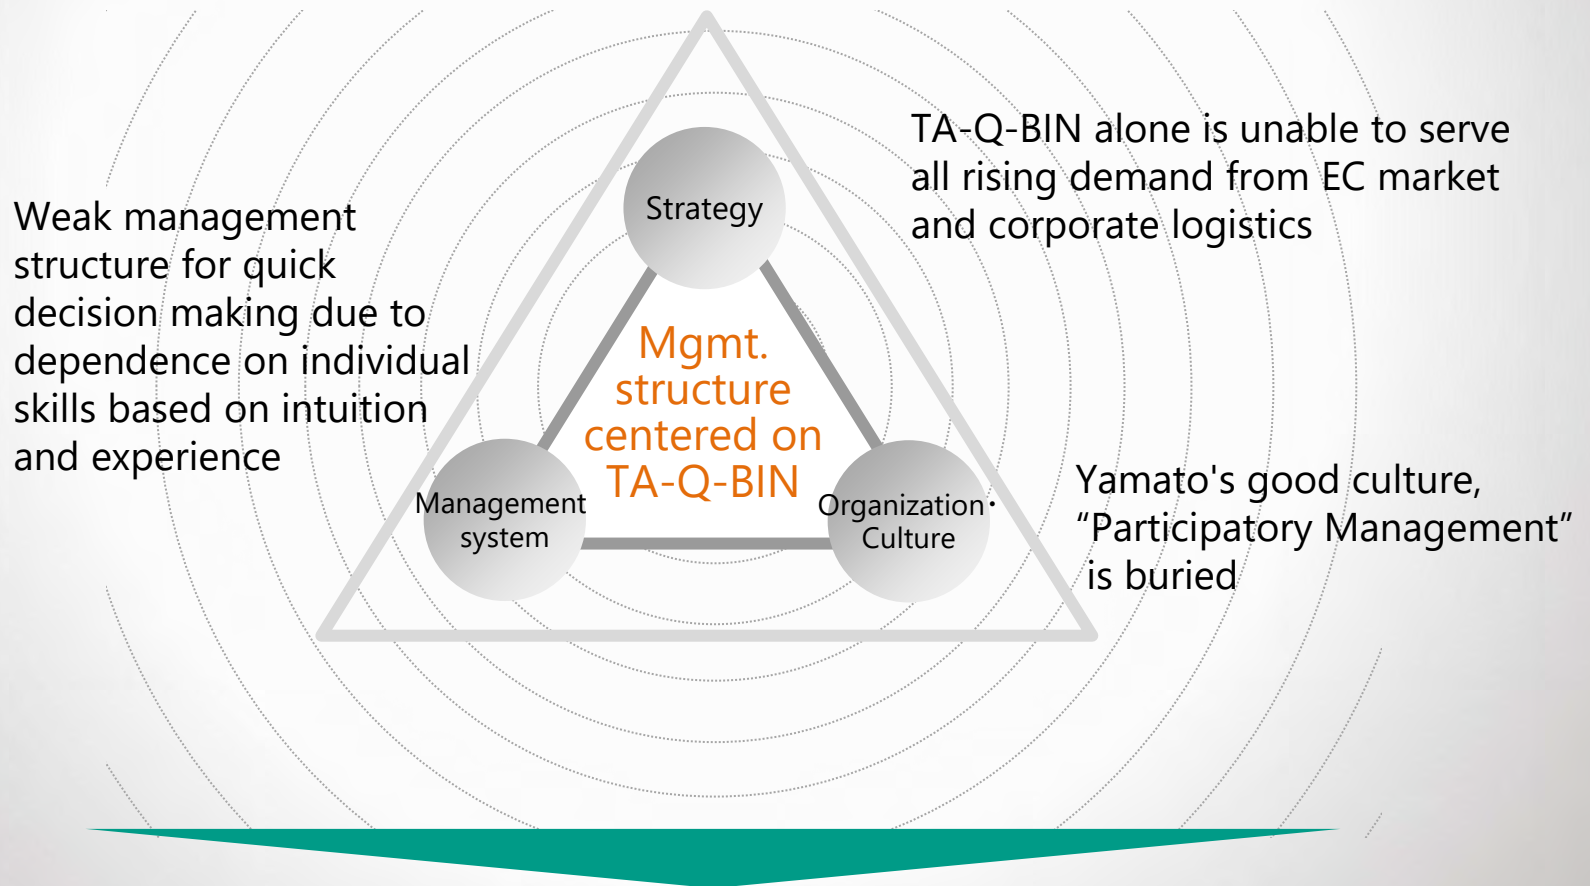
TA-Q-BIN alone is unable to serve all rising demand from EC market and corporate logistics

Weak management structure for quick decision making due to dependence on individual skills based on intuition and experience

Strategy

Mgmt. structure centered on TA-Q-BIN

Management system

Organization· Culture

Yamato's good culture, “Participatory Management” is buried